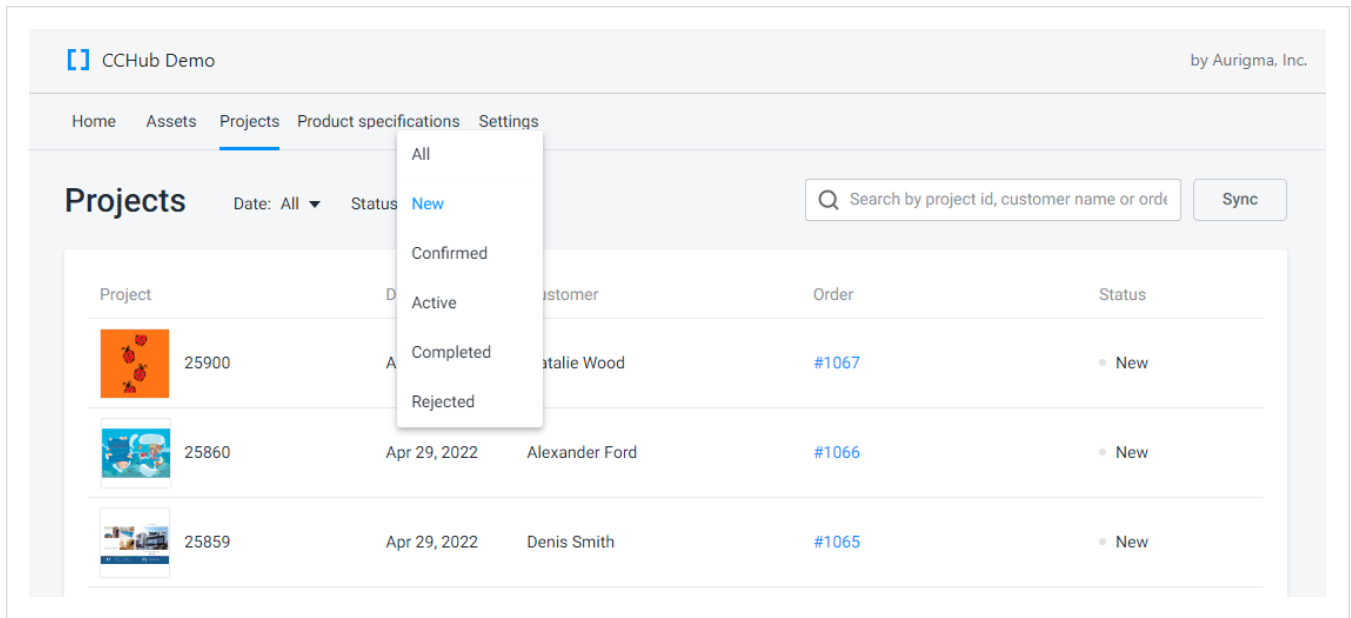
CCHub Demo

by Aurigma, Inc.

Home Assets Projects Product specifications Settings

Projects

Date: All

Status

All

New

Confirmed

Active

Completed

Rejected

Search by project id, customer name or orde

Sync

| Project | D | ustomer | Order | Status |
|---|---|---|---|---|
| 25900 | A | atalie Wood | #1067 | New |
| 25860 | Apr 29, 2022 | Alexander Ford | #1066 | New |
| 25859 | Apr 29, 2022 | Denis Smith | #1065 | New |